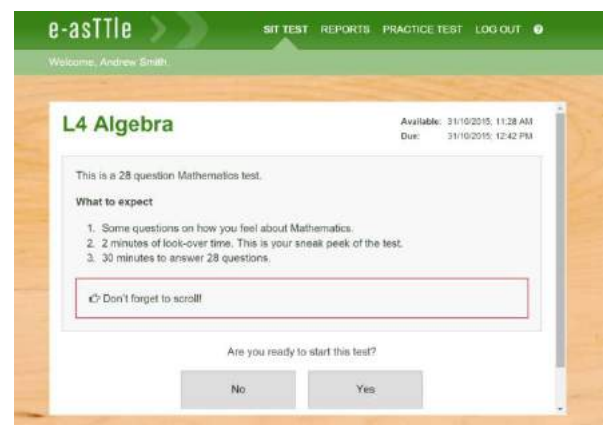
e-asTTle

SIT TEST REPORTS PRACTICE TEST LOG OUT

Welcome, Andrew Smith

L4 Algebra

Available: 31/10/2015; 11:28 AM
Due: 31/10/2015; 12:42 PM

This is a 28 question Mathematics test.

What to expect

1. Some questions on how you feel about Mathematics.
2. 2 minutes of look-over time. This is your sneak peek of the test.
3. 30 minutes to answer 28 questions.

Don't forget to scroll!

Are you ready to start this test?

No

Yes